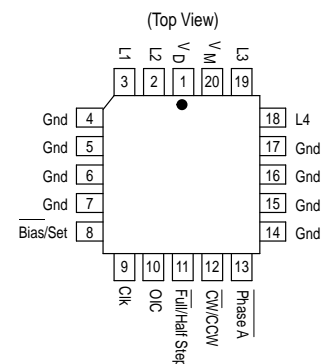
(Top View)

L1 L2 $V_D$ $V_M$ L3

3 2 1 20 19

Gnd 4
Gnd 5
Gnd 6
Gnd 7
$\overline{\text{Bias}}$/Set 8

18 L4
17 Gnd
16 Gnd
15 Gnd
14 Gnd

9 10 11 12 13

Clk O/C Full/$\overline{\text{Half Step}}$ CW/$\overline{\text{CCW}}$ $\overline{\text{Phase A}}$